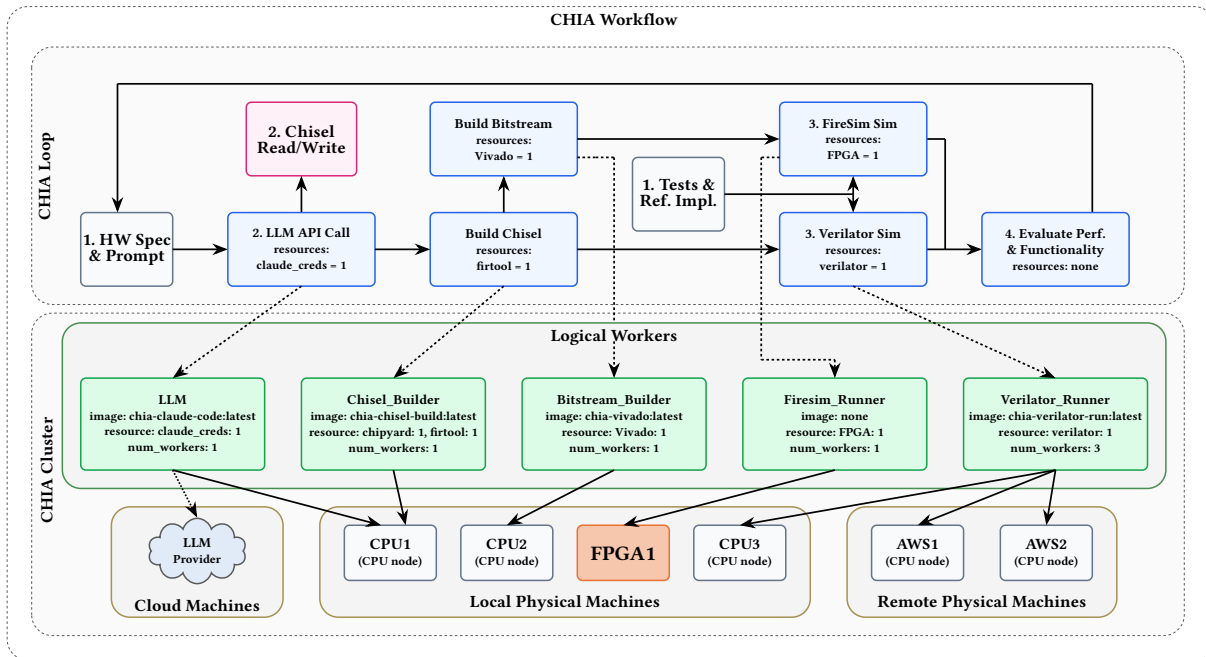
CHIA Workflow

CHIA Loop

1. HW Spec & Prompt

2. Chisel Read/Write

2. LLM API Call
resources:
claude_creds = 1

Build Bitstream
resources:
Vivado = 1

Build Chisel
resources:
firtool = 1

1. Tests & Ref. Impl.

3. FireSim Sim
resources:
FPGA = 1

3. Verilator Sim
resources:
verilator = 1

4. Evaluate Perf. & Functionality
resources: none

CHIA Cluster

Logical Workers

LLM
image: chia-claude-code:latest
resource: claude_creds: 1
num_workers: 1

Chisel_Builder
image: chia-chisel-build:latest
resource: chipyard: 1, firtool: 1
num_workers: 1

Bitstream_Builder
image: chia-vivado:latest
resource: Vivado: 1
num_workers: 1

Firesim_Runner
image: none
resource: FPGA: 1
num_workers: 1

Verilator_Runner
image: chia-verilator-run:latest
resource: verilator: 1
num_workers: 3

LLM Provider

Cloud Machines

CPU1
(CPU node)

CPU2
(CPU node)

FPGA1

CPU3
(CPU node)

Local Physical Machines

AWS1
(CPU node)

AWS2
(CPU node)

Remote Physical Machines